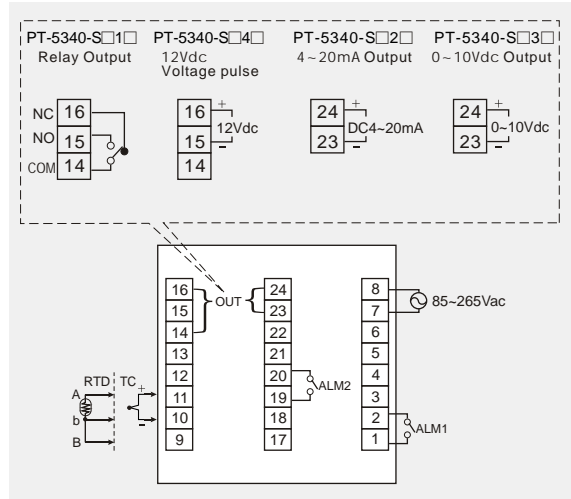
PT-5340-S□1□
Relay Output

PT-5340-S□4□
12Vdc
Voltage pulse

PT-5340-S□2□
4~20mA Output

PT-5340-S□3□
0~10Vdc Output

NC 16
NO 15
COM 14

16 +
12Vdc
15 −
14

24 +
DC4~20mA
23 −

24 +
0~10Vdc
23 −

16
15
14
13
12
11
10
9

OUT

24
23
22
21
20
19
18
17

ALM2

8
7
6
5
4
3
2
1

85~265Vac

ALM1

RTD
TC
A
b
B
+
−